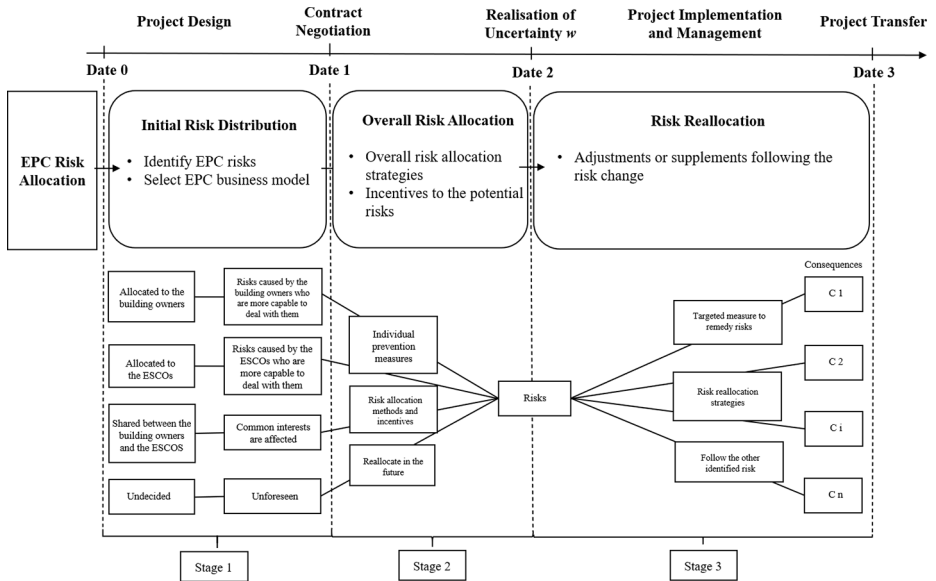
Project Design

Contract Negotiation

Realisation of Uncertainty $w$

Project Implementation and Management

Project Transfer

Date 0

Date 1

Date 2

Date 3

EPC Risk Allocation

Initial Risk Distribution

• Identify EPC risks
• Select EPC business model

Overall Risk Allocation

• Overall risk allocation strategies
• Incentives to the potential risks

Risk Reallocation

• Adjustments or supplements following the risk change

Allocated to the building owners

Risks caused by the building owners who are more capable to deal with them

Allocated to the ESCOs

Risks caused by the ESCOs who are more capable to deal with them

Shared between the building owners and the ESCOS

Common interests are affected

Undecided

Unforeseen

Individual prevention measures

Risk allocation methods and incentives

Reallocate in the future

Risks

Targeted measure to remedy risks

Risk reallocation strategies

Follow the other identified risk

Consequences

C 1

C 2

C i

C n

Stage 1

Stage 2

Stage 3